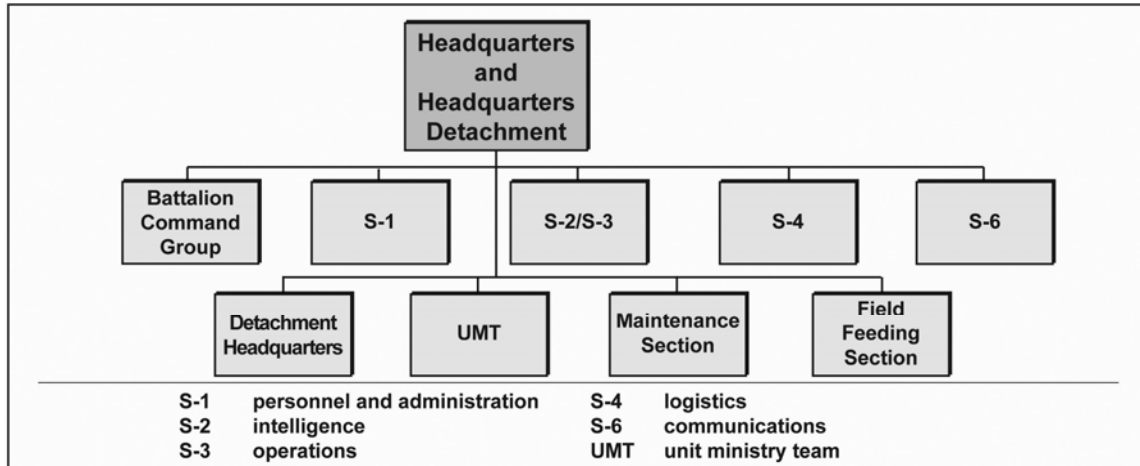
Headquarters and Headquarters Detachment

Battalion Command Group

S-1

S-2/S-3

S-4

S-6

Detachment Headquarters

UMT

Maintenance Section

Field Feeding Section

S-1 personnel and administration
S-2 intelligence
S-3 operations

S-4 logistics
S-6 communications
UMT unit ministry team